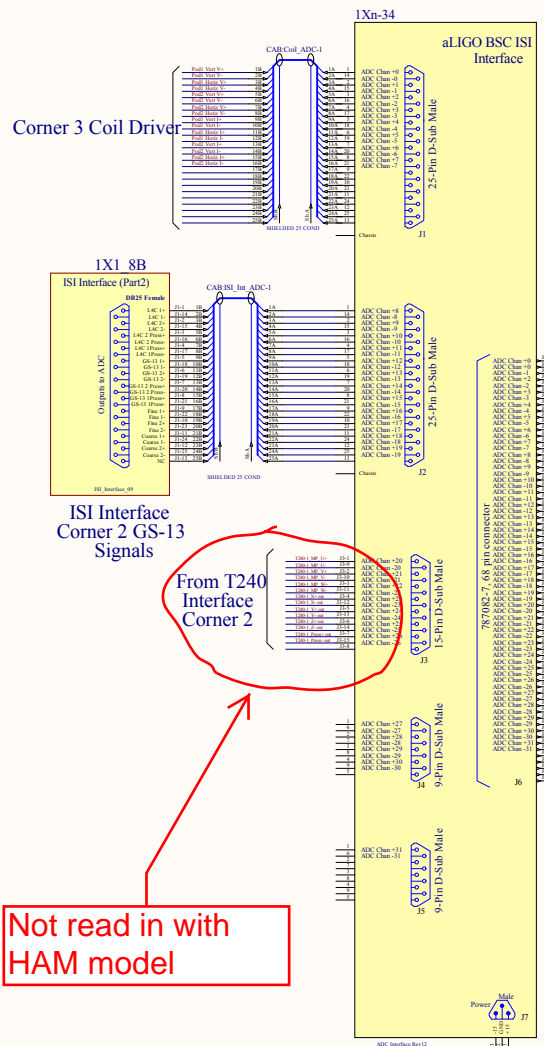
1Xn-34

aLIGO BSC ISI Interface

CAB:Coil_ADC-1

Corner 3 Coil Driver

Pod1 Vert V+
Pod1 Vert V-
Pod1 Hortz V+
Pod1 Hortz V-
Pod2 Vert V+
Pod2 Vert V-
Pod2 Hortz V+
Pod2 Hortz V-
Pod1 Vert I+
Pod1 Vert I-
Pod1 Hortz I+
Pod1 Hortz I-
Pod2 Vert I+
Pod2 Vert I-
Pod2 Hortz I+
Pod2 Hortz I-

ADC Chan +0
ADC Chan -0
ADC Chan +1
ADC Chan -1
ADC Chan +2
ADC Chan -2
ADC Chan +3
ADC Chan -3
ADC Chan +4
ADC Chan -4
ADC Chan +5
ADC Chan -5
ADC Chan +6
ADC Chan -6
ADC Chan +7
ADC Chan -7

25-Pin D-Sub Male

SHIELDED 25 COND

Chassis

J1

1X1_8B

ISI Interface (Part2)

DB25 Female

Outputs to ADC

L4C 1+
L4C 1-
L4C 2+
L4C 2-
L4C 2 Pmon+
L4C 2 Pmon-
L4C 1Pmon+
L4C 1Pmon-
GS-13 1+
GS-13 1-
GS-13 2+
GS-13 2-
GS-13 2 Pmon+
GS-13 2 Pmon-
GS-13 1Pmon+
GS-13 1Pmon-
Fine 1+
Fine 1-
Fine 2+
Fine 2-
Coarse 1+
Coarse 1-
Coarse 2+
Coarse 2-
NC

ISI_Interface_09

CAB:ISI_Int_ADC-1

SHIELDED 25 COND

ADC Chan +8
ADC Chan -8
ADC Chan +9
ADC Chan -9
ADC Chan +10
ADC Chan -10
ADC Chan +11
ADC Chan -11
ADC Chan +12
ADC Chan -12
ADC Chan +13
ADC Chan -13
ADC Chan +14
ADC Chan -14
ADC Chan +15
ADC Chan -15
ADC Chan +16
ADC Chan -16
ADC Chan +17
ADC Chan -17
ADC Chan +18
ADC Chan -18
ADC Chan +19
ADC Chan -19

25-Pin D-Sub Male

Chassis

J2

ISI Interface Corner 2 GS-13 Signals

From T240 Interface Corner 2

T240-1_MP_U+
T240-1_MP_U-
T240-1_MP_V+
T240-1_MP_V-
T240-1_MP_W+
T240-1_MP_W-
T240-1_X_out
T240-1_Y_out
T240-1_Z_out
T240-1_Pmon_out

ADC Chan +20
ADC Chan -20
ADC Chan +21
ADC Chan -21
ADC Chan +22
ADC Chan -22
ADC Chan +23
ADC Chan -23
ADC Chan +24
ADC Chan -24
ADC Chan +25
ADC Chan -25
ADC Chan +26
ADC Chan -26

15-Pin D-Sub Male

J3

ADC Chan +27
ADC Chan -27
ADC Chan +28
ADC Chan -28
ADC Chan +29
ADC Chan -29
ADC Chan +30
ADC Chan -30

9-Pin D-Sub Male

J4

ADC Chan +31
ADC Chan -31

9-Pin D-Sub Male

J5

78702-7, 68 pin connector

ADC Chan +0
ADC Chan -0
ADC Chan +1
ADC Chan -1
ADC Chan +2
ADC Chan -2
ADC Chan +3
ADC Chan -3
ADC Chan +4
ADC Chan -4
ADC Chan +5
ADC Chan -5
ADC Chan +6
ADC Chan -6
ADC Chan +7
ADC Chan -7
ADC Chan +8
ADC Chan -8
ADC Chan +9
ADC Chan -9
ADC Chan +10
ADC Chan -10
ADC Chan +11
ADC Chan -11
ADC Chan +12
ADC Chan -12
ADC Chan +13
ADC Chan -13
ADC Chan +14
ADC Chan -14
ADC Chan +15
ADC Chan -15
ADC Chan +16
ADC Chan -16
ADC Chan +17
ADC Chan -17
ADC Chan +18
ADC Chan -18
ADC Chan +19
ADC Chan -19
ADC Chan +20
ADC Chan -20
ADC Chan +21
ADC Chan -21
ADC Chan +22
ADC Chan -22
ADC Chan +23
ADC Chan -23
ADC Chan +24
ADC Chan -24
ADC Chan +25
ADC Chan -25
ADC Chan +26
ADC Chan -26
ADC Chan +27
ADC Chan -27
ADC Chan +28
ADC Chan -28
ADC Chan +29
ADC Chan -29
ADC Chan +30
ADC Chan -30
ADC Chan +31
ADC Chan -31

J6

Not read in with HAM model

Power

Male

J7

ADC Interface Rev12